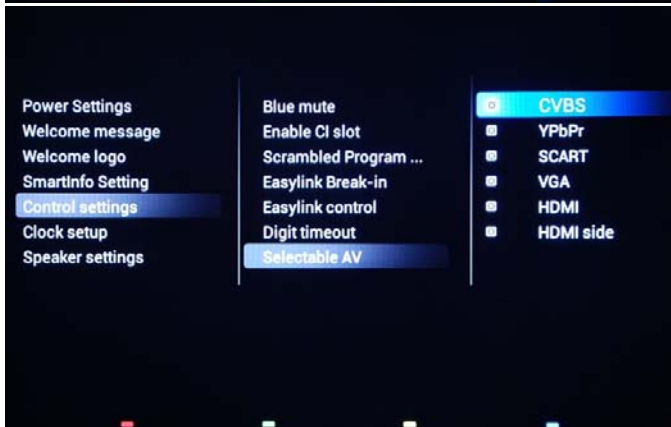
Power Settings
Welcome message
Welcome logo
SmartInfo Setting
Control settings
Clock setup
Speaker settings

Blue mute
Enable CI slot
Scrambled Program ...
Easylink Break-in
Easylink control
Digit timeout
Selectable AV

CVBS
YPbPr
SCART
VGA
HDMI
HDMI side